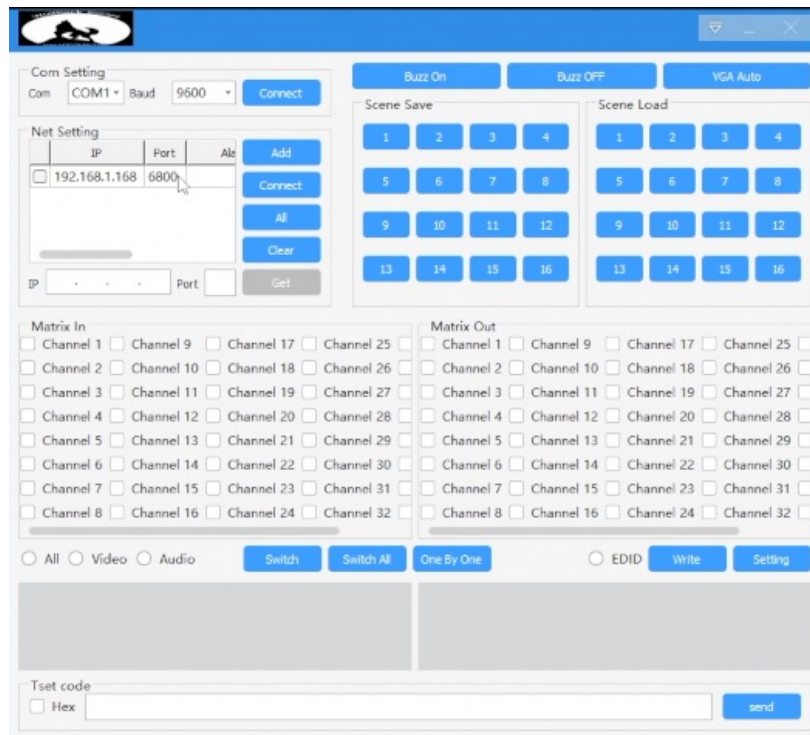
Com Setting
Com COM1 Baud 9600 Connect

Buzz On
Buzz OFF
VGA Auto

Scene Save
1 2 3 4
5 6 7 8
9 10 11 12
13 14 15 16

Scene Load
1 2 3 4
5 6 7 8
9 10 11 12
13 14 15 16

Net Setting

| IP | Port | Ali |
|---|---|---|
| 192.168.1.168 | 6800 | |

Add
Connect
All
Clear
IP . . . Port Get

Matrix In
Channel 1 Channel 9 Channel 17 Channel 25
Channel 2 Channel 10 Channel 18 Channel 26
Channel 3 Channel 11 Channel 19 Channel 27
Channel 4 Channel 12 Channel 20 Channel 28
Channel 5 Channel 13 Channel 21 Channel 29
Channel 6 Channel 14 Channel 22 Channel 30
Channel 7 Channel 15 Channel 23 Channel 31
Channel 8 Channel 16 Channel 24 Channel 32

Matrix Out
Channel 1 Channel 9 Channel 17 Channel 25
Channel 2 Channel 10 Channel 18 Channel 26
Channel 3 Channel 11 Channel 19 Channel 27
Channel 4 Channel 12 Channel 20 Channel 28
Channel 5 Channel 13 Channel 21 Channel 29
Channel 6 Channel 14 Channel 22 Channel 30
Channel 7 Channel 15 Channel 23 Channel 31
Channel 8 Channel 16 Channel 24 Channel 32

All Video Audio Switch Switch All One By One EDID Write Setting

Tset code
Hex send